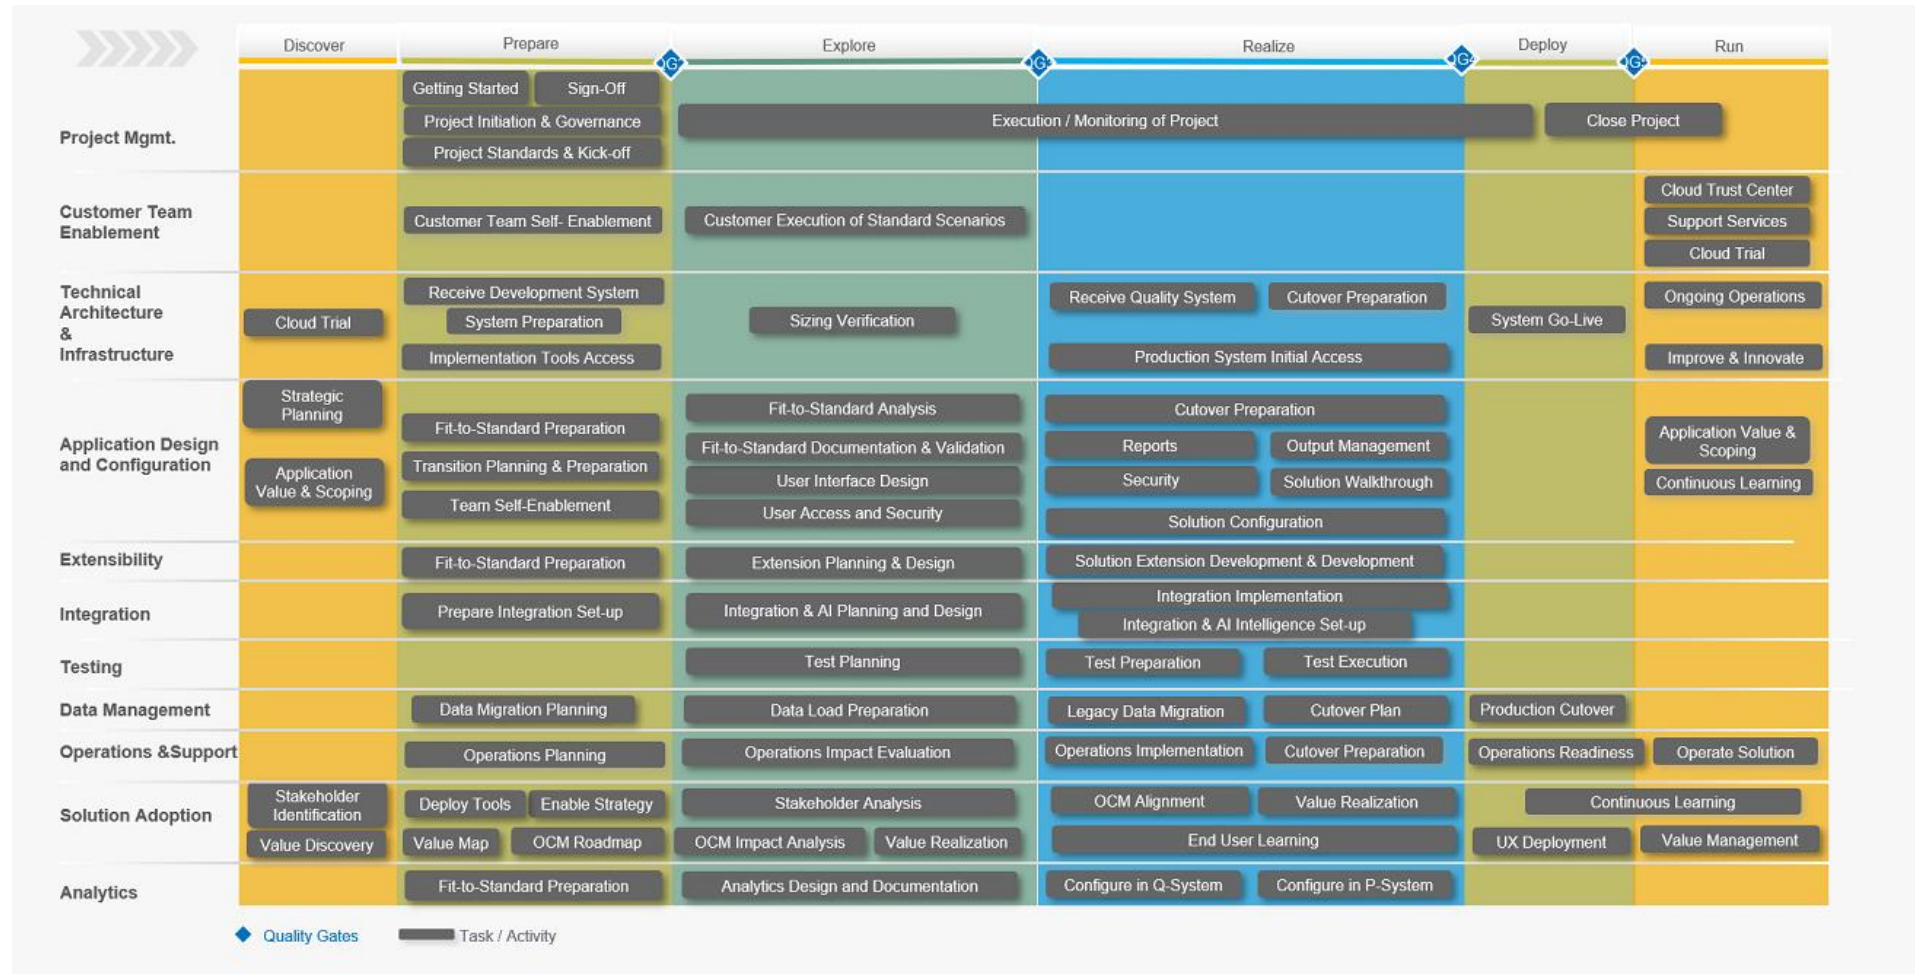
Discover | Prepare | Explore | Realize | Deploy | Run

Q Q Q Q

Project Mgmt.
Getting Started
Sign-Off
Project Initiation & Governance
Project Standards & Kick-off
Execution / Monitoring of Project
Close Project

Customer Team Enablement
Customer Team Self- Enablement
Customer Execution of Standard Scenarios
Cloud Trust Center
Support Services
Cloud Trial

Technical Architecture & Infrastructure
Cloud Trial
Receive Development System
System Preparation
Implementation Tools Access
Sizing Verification
Receive Quality System
Cutover Preparation
Production System Initial Access
System Go-Live
Ongoing Operations
Improve & Innovate

Application Design and Configuration
Strategic Planning
Application Value & Scoping
Fit-to-Standard Preparation
Transition Planning & Preparation
Team Self-Enablement
Fit-to-Standard Analysis
Fit-to-Standard Documentation & Validation
User Interface Design
User Access and Security
Cutover Preparation
Reports
Output Management
Security
Solution Walkthrough
Solution Configuration
Application Value & Scoping
Continuous Learning

Extensibility
Fit-to-Standard Preparation
Extension Planning & Design
Solution Extension Development & Development

Integration
Prepare Integration Set-up
Integration & AI Planning and Design
Integration Implementation
Integration & AI Intelligence Set-up

Testing
Test Planning
Test Preparation
Test Execution

Data Management
Data Migration Planning
Data Load Preparation
Legacy Data Migration
Cutover Plan
Production Cutover

Operations &Support
Operations Planning
Operations Impact Evaluation
Operations Implementation
Cutover Preparation
Operations Readiness
Operate Solution

Solution Adoption
Stakeholder Identification
Value Discovery
Deploy Tools
Enable Strategy
Value Map
OCM Roadmap
Stakeholder Analysis
OCM Impact Analysis
Value Realization
OCM Alignment
Value Realization
End User Learning
Continuous Learning
UX Deployment
Value Management

Analytics
Fit-to-Standard Preparation
Analytics Design and Documentation
Configure in Q-System
Configure in P-System

Quality Gates
Task / Activity